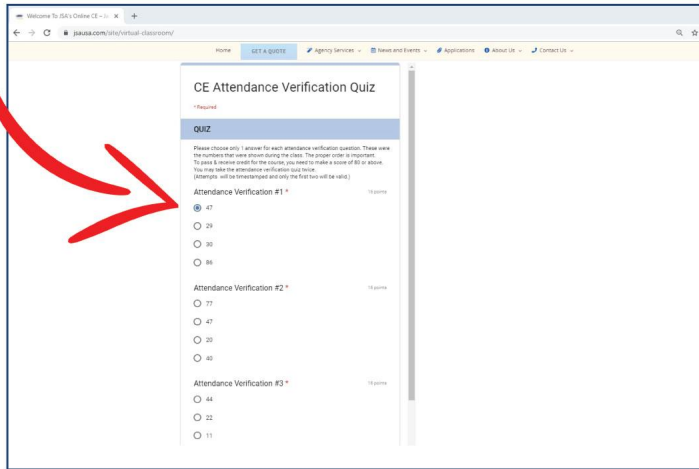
Welcome To JSA's Online CE – I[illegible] ×  +

jsausa.com/jsla/virtual-classroom/

Home   GET A QUOTE   Agency Services   News and Events   Applications   About Us   Contact Us

CE Attendance Verification Quiz

* Required

QUIZ

Please choose only 1 answer for each attendance verification question. These were the numbers that were shown during the class. The proper order is important. To pass & receive credit for the course, you need to make a score of 80 or above. You may take the attendance verification quiz twice. (Attempts will be timestamped and only the first two will be valid.)

Attendance Verification #1 *   10 points

47

29

30

86

Attendance Verification #2 *   10 points

77

47

20

40

Attendance Verification #3 *   10 points

44

22

11